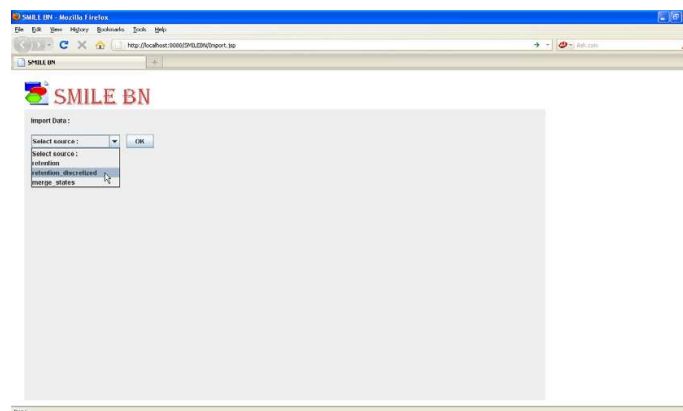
SMILE BN - Mozilla Firefox

File Edit View History Bookmarks Tools Help

http://localhost:8080/SMILEBN/Import.jsp

Ask.com

SMILE BN

+

SMILE BN

Import Data :

Select source :

OK

Select source :
retention
retention_discretized
merge_states

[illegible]